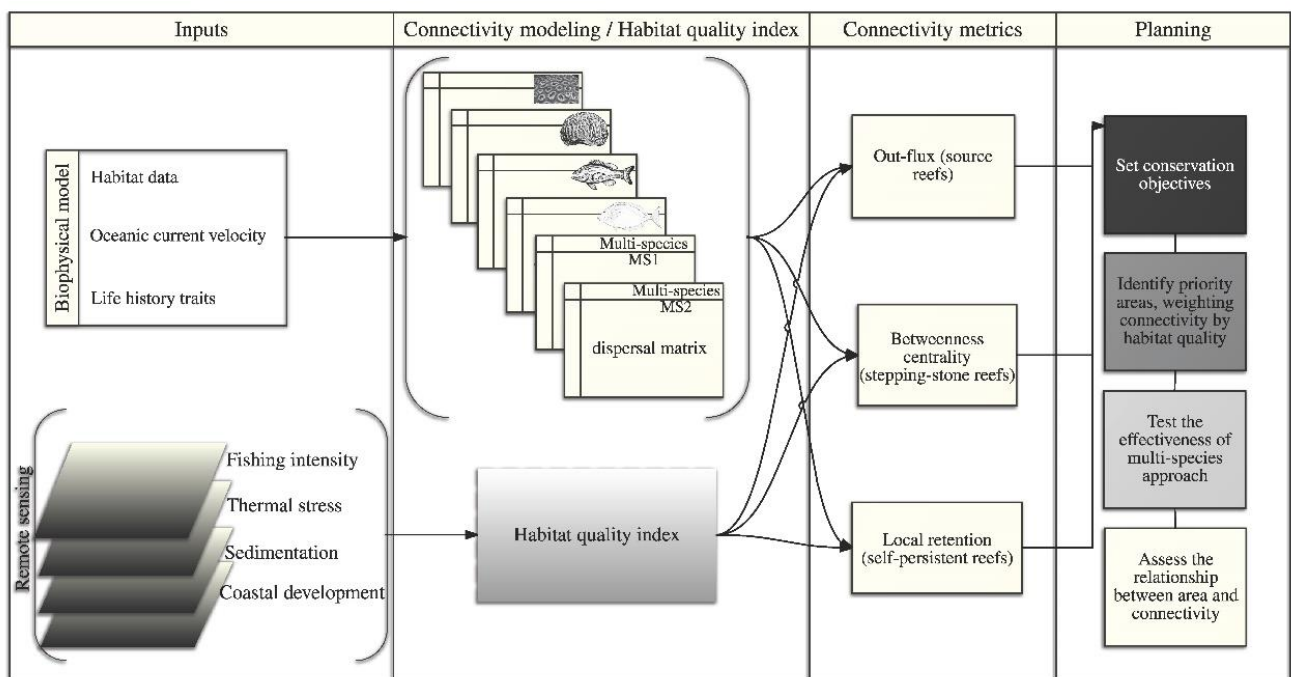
| Inputs | Connectivity modeling / Habitat quality index | Connectivity metrics | Planning |
|---|---|---|---|

Biophysical model
Habitat data
Oceanic current velocity
Life history traits

Remote sensing
Fishing intensity
Thermal stress
Sedimentation
Coastal development

Multi-species MS1
Multi-species MS2
dispersal matrix

Habitat quality index

Out-flux (source reefs)

Betweenness centrality (stepping-stone reefs)

Local retention (self-persistent reefs)

Set conservation objectives

Identify priority areas, weighting connectivity by habitat quality

Test the effectiveness of multi-species approach

Assess the relationship between area and connectivity